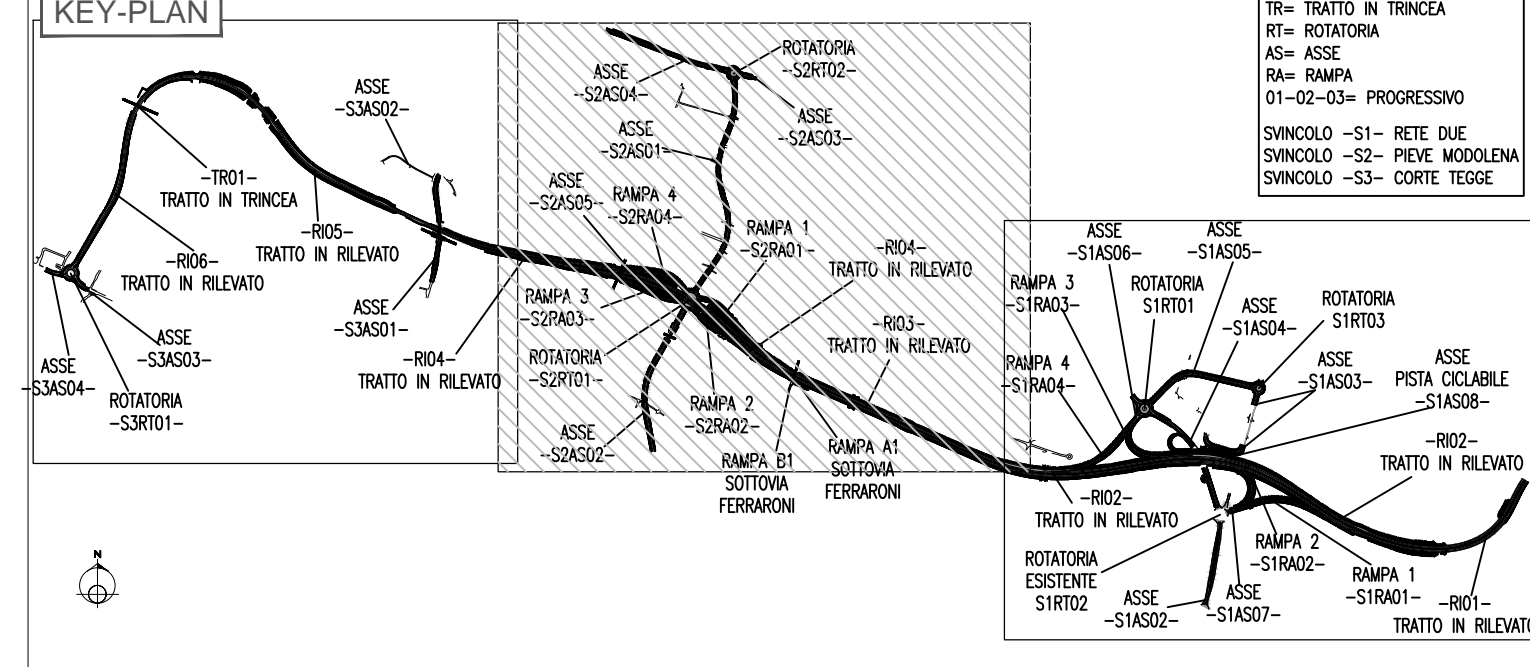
KEY-PLAN

TR= TRATTO IN TRINCEA
RT= ROTATORIA
AS= ASSE
RA= RAMPA
01-02-03= PROGRESSIVO

SVINCOLO -S1- RETE DUE
SVINCOLO -S2- PIEVE MODOLENA
SVINCOLO -S3- CORTE TEGGE

ASSE -S3AS02-

-TR01- TRATTO IN TRINCEA

-RI05- TRATTO IN RILEVATO

-RI06- TRATTO IN RILEVATO

ASSE -S3AS01-

ASSE -S3AS03-

ASSE -S3AS04-

ROTATORIA -S3RT01-

-RI04- TRATTO IN RILEVATO

ASSE -S2AS04-

ROTATORIA -S2RT02-

ASSE -S2AS03-

ASSE -S2AS01-

ASSE -S2AS05-

RAMPA 4 -S2RA04-

RAMPA 1 -S2RA01-

-RI04- TRATTO IN RILEVATO

RAMPA 3 -S2RA03-

-RI03- TRATTO IN RILEVATO

ROTATORIA -S2RT01-

RAMPA 2 -S2RA02-

ASSE -S2AS02-

RAMPA B1 SOTTOVIA FERRARONI

RAMPA A1 SOTTOVIA FERRARONI

ASSE -S1AS06-

ASSE -S1AS05-

RAMPA 3 -S1RA03-

ROTATORIA S1RT01

ASSE -S1AS04-

ROTATORIA S1RT03

RAMPA 4 -S1RA04-

ASSE -S1AS03-

ASSE PISTA CICLABILE -S1AS08-

-RI02- TRATTO IN RILEVATO

-RI02- TRATTO IN RILEVATO

ROTATORIA ESISTENTE S1RT02

RAMPA 2 -S1RA02-

RAMPA 1 -S1RA01-

ASSE -S1AS02-

ASSE -S1AS07-

-RI01- TRATTO IN RILEVAT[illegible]

N